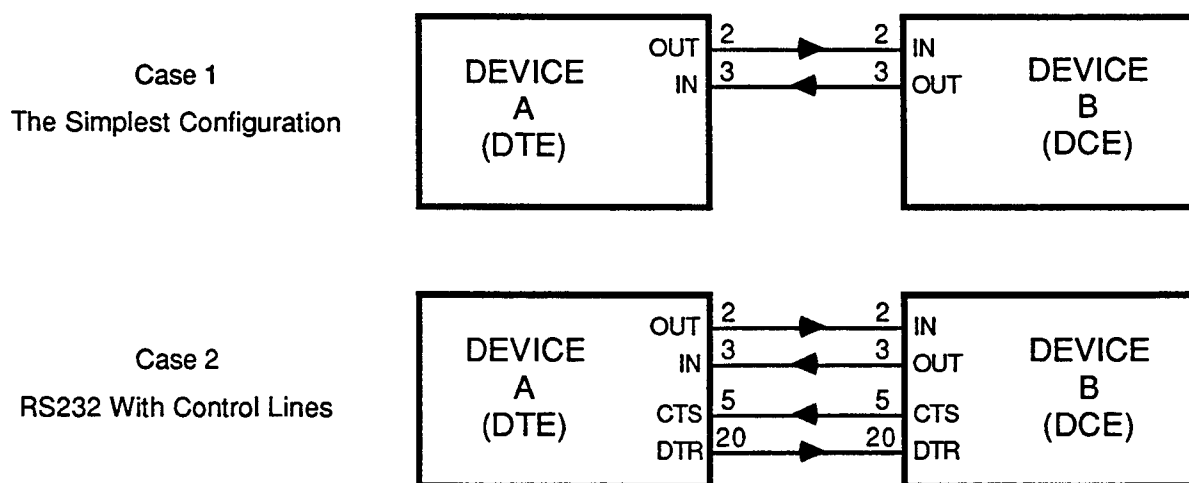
Case 1
The Simplest Configuration

DEVICE A (DTE)
OUT 2
IN 3

2 IN
3 OUT
DEVICE B (DCE)

Case 2
RS232 With Control Lines

DEVICE A (DTE)
OUT 2
IN 3
CTS 5
DTR 20

2 IN
3 OUT
5 CTS
20 DTR
DEVICE B (DCE)